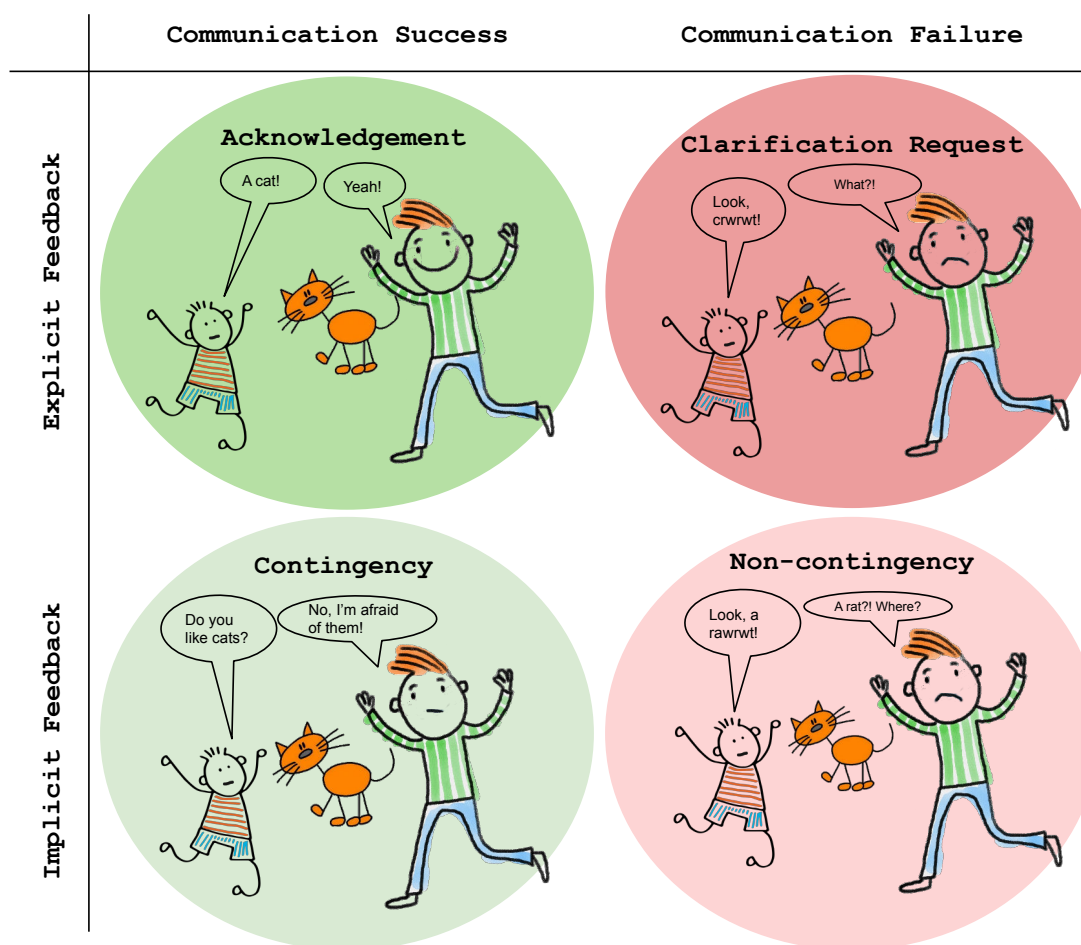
Communication Success

Communication Failure

Explicit Feedback

Acknowledgement

A cat!

Yeah!

Clarification Request

Look, crwrwt!

What?!

Implicit Feedback

Contingency

Do you like cats?

No, I'm afraid of them!

Non-contingency

Look, a rawrwt!

A rat?! Where?